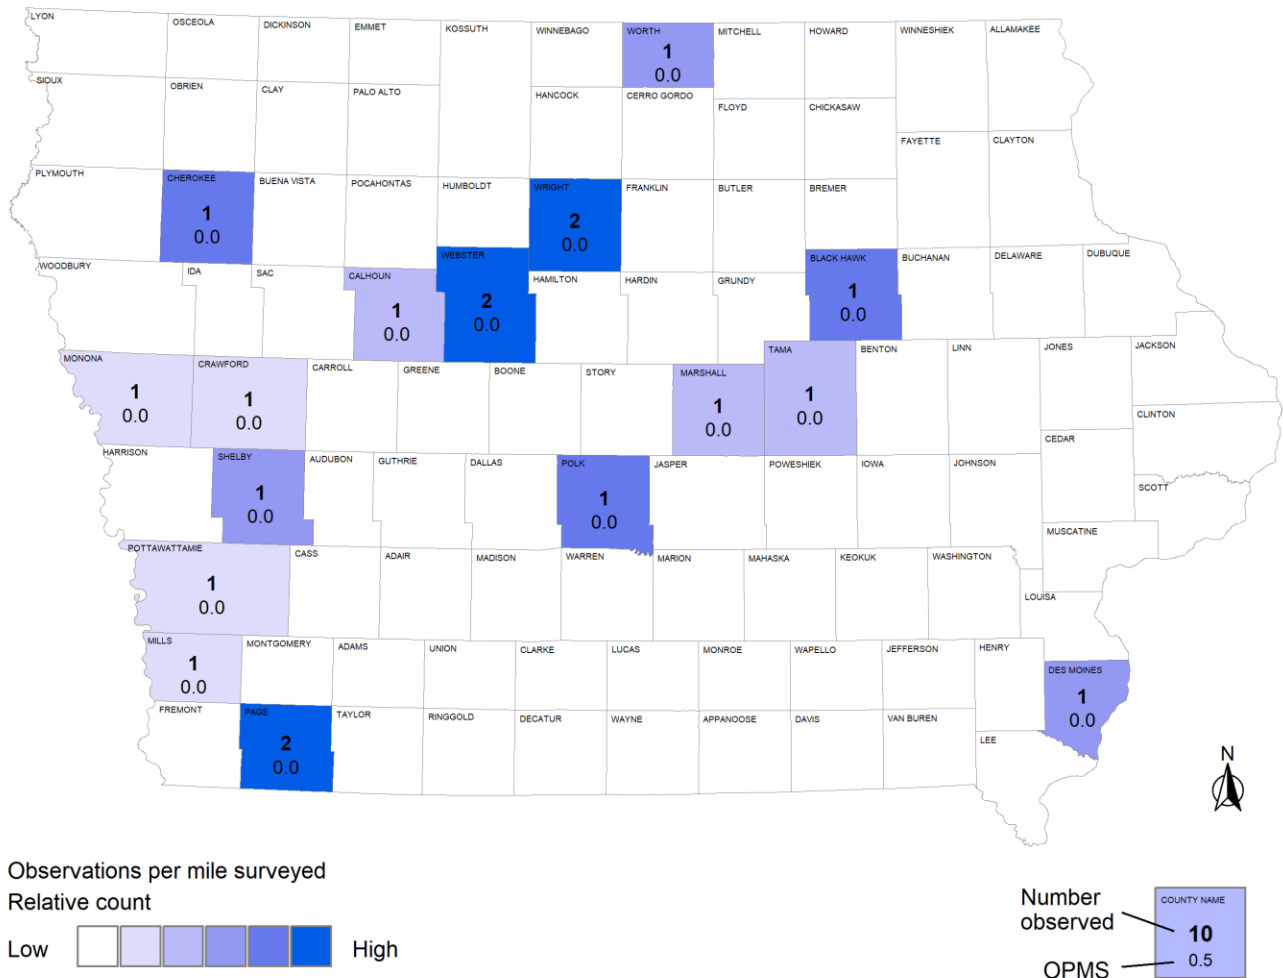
LYON
OSCEOLA
DICKINSON
EMMET
KOSSUTH
WINNEBAGO
WORTH
1
0.0
MITCHELL
HOWARD
WINNESHIEK
ALLAMAKEE
SIOUX
OBRIEN
CLAY
PALO ALTO
HANCOCK
CERRO GORDO
FLOYD
CHICKASAW
FAYETTE
CLAYTON
PLYMOUTH
CHEROKEE
1
0.0
BUENA VISTA
POCAHONTAS
HUMBOLDT
WRIGHT
2
0.0
FRANKLIN
BUTLER
BREMER
WOODBURY
IDA
SAC
CALHOUN
1
0.0
WEBSTER
2
0.0
HAMILTON
HARDIN
GRUNDY
BLACK HAWK
1
0.0
BUCHANAN
DELAWARE
DUBUQUE
MONONA
1
0.0
CRAWFORD
1
0.0
CARROLL
GREENE
BOONE
STORY
MARSHALL
1
0.0
TAMA
1
0.0
BENTON
LINN
JONES
JACKSON
CLINTON
CEDAR
HARRISON
SHELBY
1
0.0
AUDUBON
GUTHRIE
DALLAS
POLK
1
0.0
JASPER
POWESHIEK
IOWA
JOHNSON
SCOTT
MUSCATINE
POTTAWATTAMIE
1
0.0
CASS
ADAIR
MADISON
WARREN
MARION
MAHASKA
KEOKUK
WASHINGTON
LOUISA
MILLS
1
0.0
MONTGOMERY
ADAMS
UNION
CLARKE
LUCAS
MONROE
WAPELLO
JEFFERSON
HENRY
DES MOINES
1
0.0
FREMONT
PAGE
2
0.0
TAYLOR
RINGGOLD
DECATUR
WAYNE
APPANOOSE
DAVIS
VAN BUREN
LEE
N

Observations per mile surveyed
Relative count
Low
High

Number observed
OPMS
COUNTY NAME
10
0.5